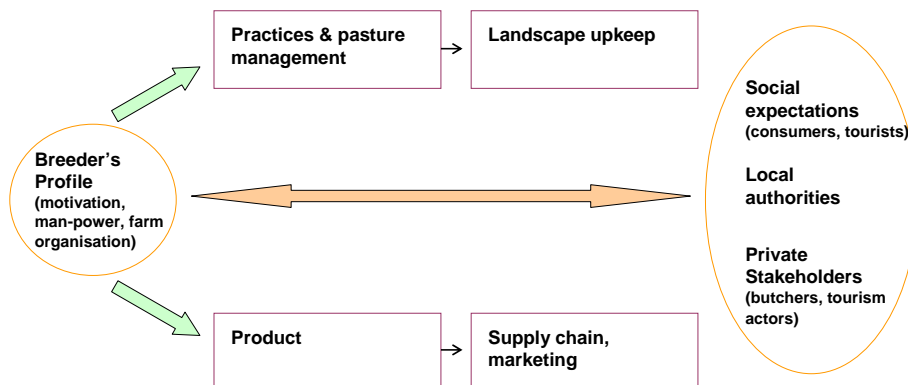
Practices & pasture management

Landscape upkeep

Breeder's Profile
(motivation, man-power, farm organisation)

Social expectations
(consumers, tourists)

Local authorities

Private Stakeholders
(butchers, tourism actors)

Product

Supply chain, marketing